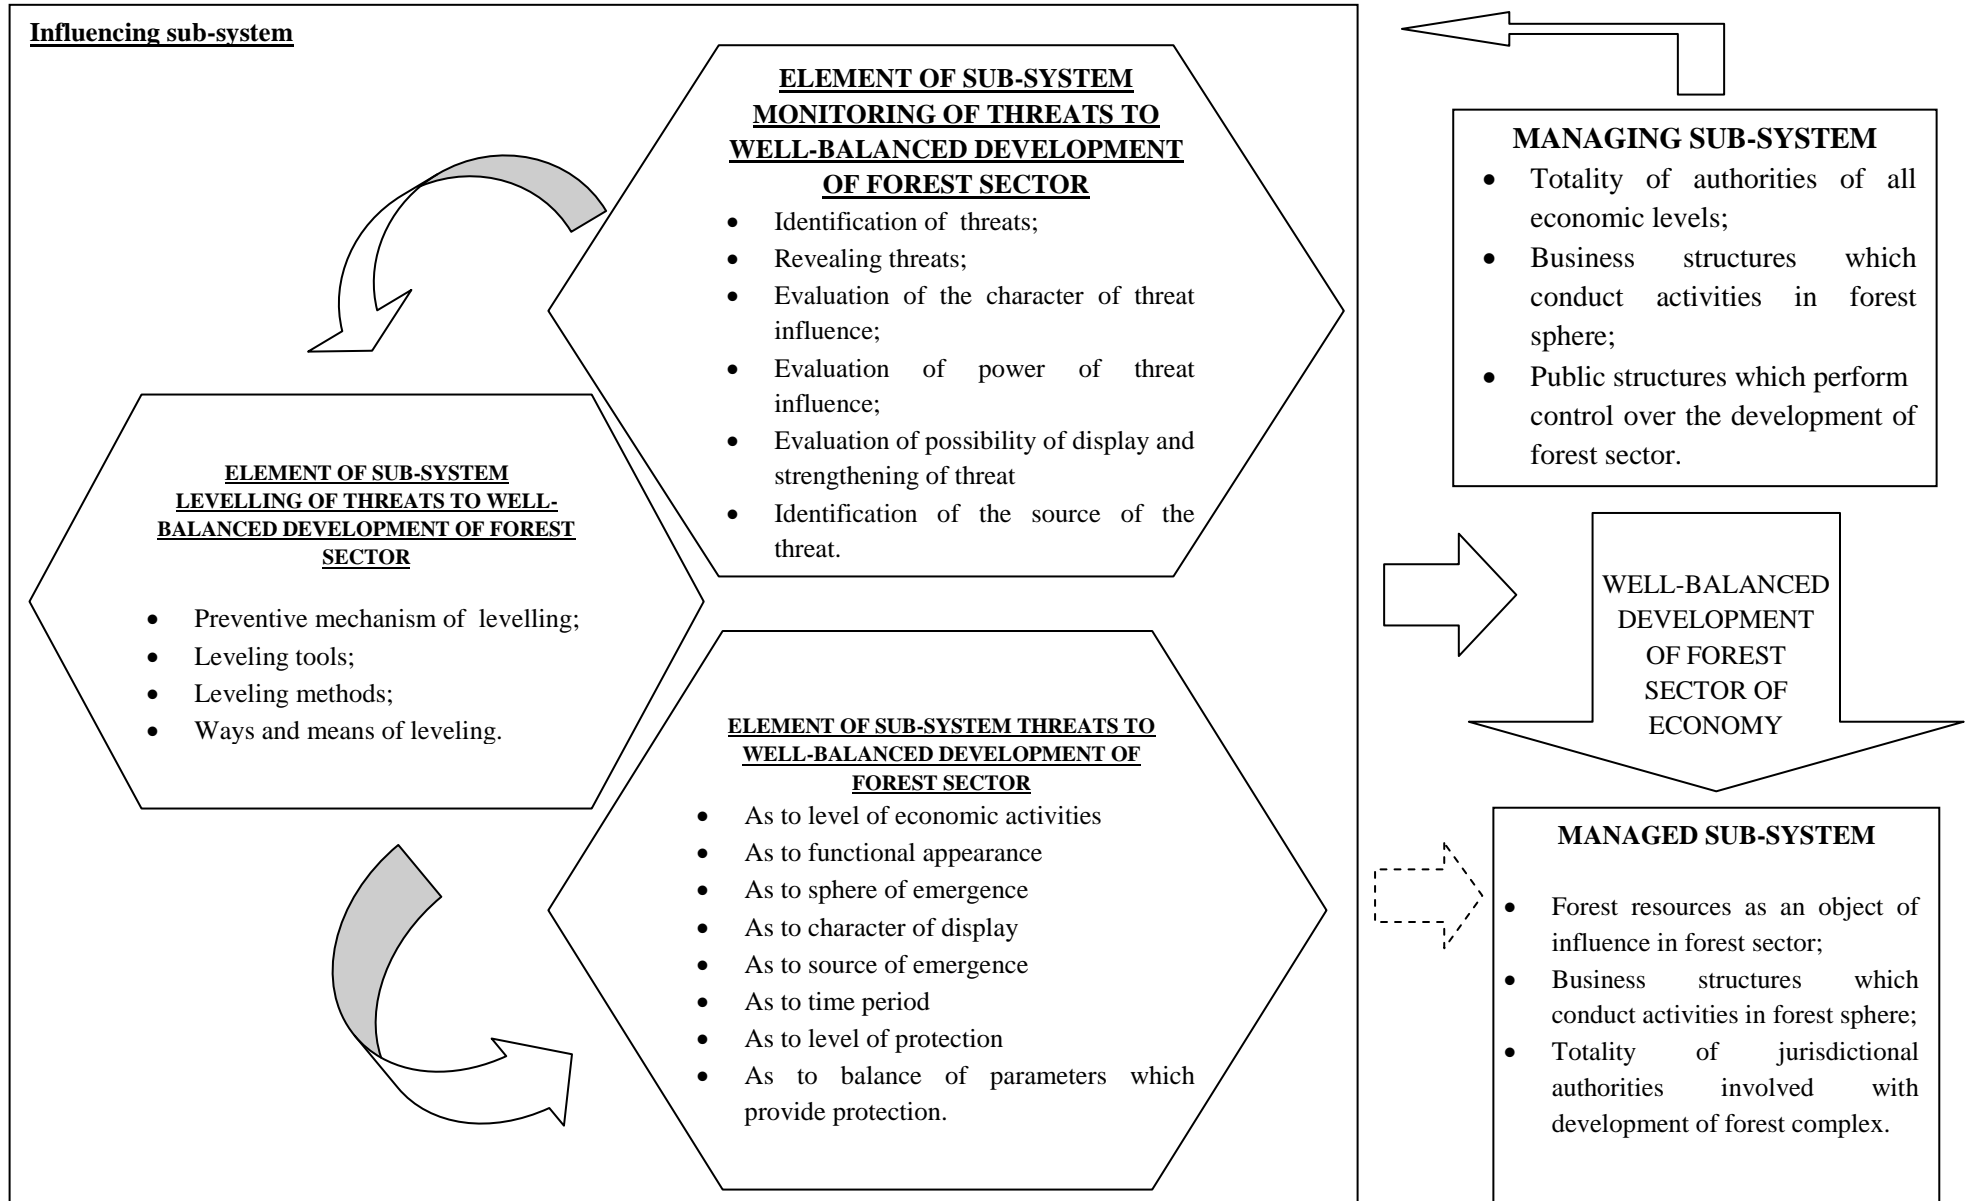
Influencing sub-system

ELEMENT OF SUB-SYSTEM MONITORING OF THREATS TO WELL-BALANCED DEVELOPMENT OF FOREST SECTOR

- Identification of threats;
- Revealing threats;
- Evaluation of the character of threat influence;
- Evaluation of power of threat influence;
- Evaluation of possibility of display and strengthening of threat
- Identification of the source of the threat.

ELEMENT OF SUB-SYSTEM LEVELLING OF THREATS TO WELL-BALANCED DEVELOPMENT OF FOREST SECTOR

- Preventive mechanism of levelling;
- Leveling tools;
- Leveling methods;
- Ways and means of leveling.

ELEMENT OF SUB-SYSTEM THREATS TO WELL-BALANCED DEVELOPMENT OF FOREST SECTOR

- As to level of economic activities
- As to functional appearance
- As to sphere of emergence
- As to character of display
- As to source of emergence
- As to time period
- As to level of protection
- As to balance of parameters which provide protection.

MANAGING SUB-SYSTEM

- Totality of authorities of all economic levels;
- Business structures which conduct activities in forest sphere;
- Public structures which perform control over the development of forest sector.

WELL-BALANCED DEVELOPMENT OF FOREST SECTOR OF ECONOMY

MANAGED SUB-SYSTEM

- Forest resources as an object of influence in forest sector;
- Business structures which conduct activities in forest sphere;
- Totality of jurisdictional authorities involved with development of forest complex.